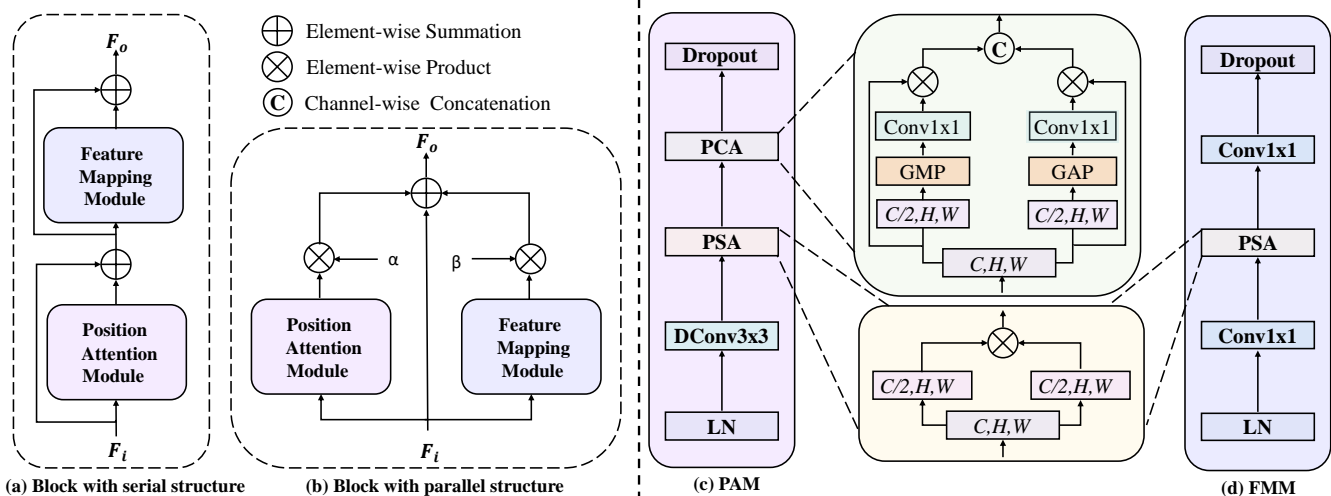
$F_o$

Feature Mapping Module

Position Attention Module

$F_i$

(a) Block with serial structure

$\bigoplus$ Element-wise Summation
$\bigotimes$ Element-wise Product
C Channel-wise Concatenation

$F_o$

α

β

Position Attention Module

Feature Mapping Module

$F_i$

(b) Block with parallel structure

Dropout

PCA

PSA

DConv3x3

LN

(c) PAM

C

Conv1x1

Conv1x1

GMP

GAP

$C/2,H,W$

$C/2,H,W$

$C,H,W$

$C/2,H,W$

$C/2,H,W$

$C,H,W$

Dropout

Conv1x1

PSA

Conv1x1

LN

(d) FMM